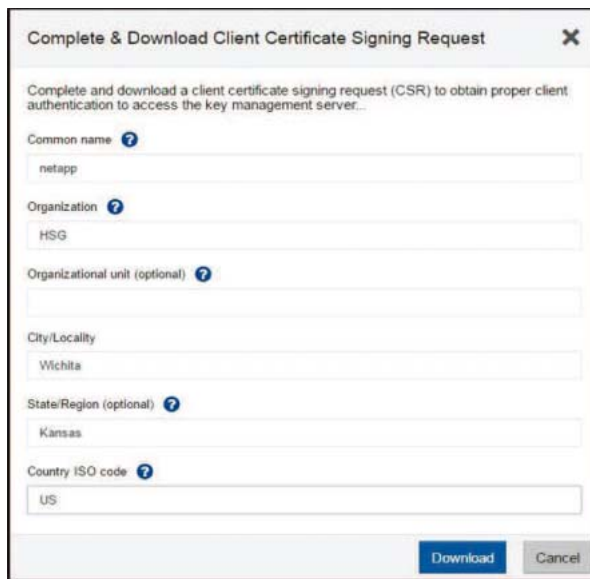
Complete & Download Client Certificate Signing Request

×

Complete and download a client certificate signing request (CSR) to obtain proper client authentication to access the key management server...

Common name ?

netapp

Organization ?

HSG

Organizational unit (optional) ?

City/Locality

Wichita

State/Region (optional) ?

Kansas

Country ISO code ?

US

Download

Cancel